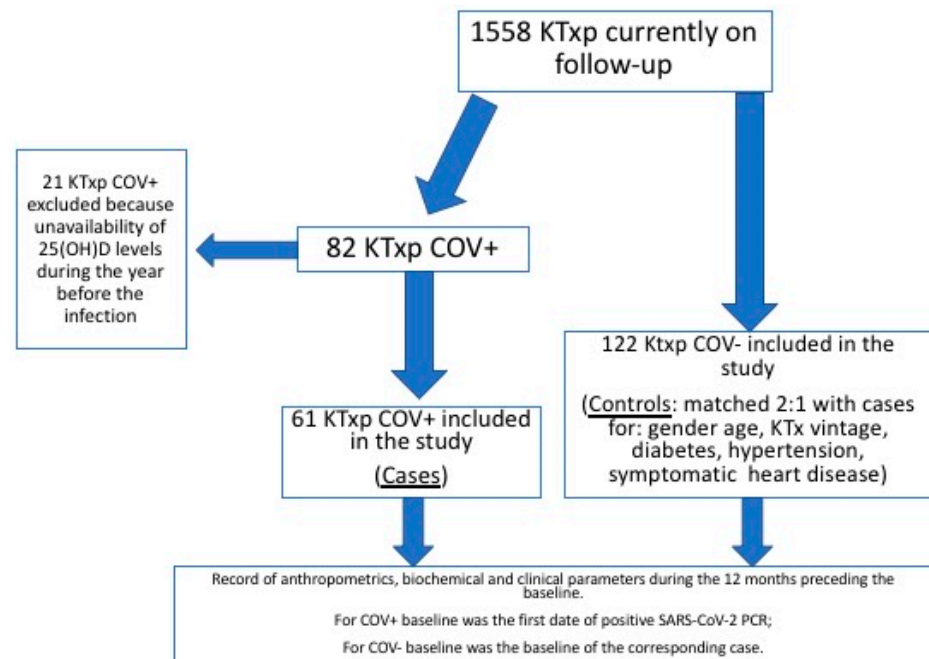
1558 KTxp currently on follow-up

21 KTxp COV+ excluded because unavailability of 25(OH)D levels during the year before the infection

82 KTxp COV+

61 KTxp COV+ included in the study

(Cases)

122 Ktxp COV- included in the study

(Controls: matched 2:1 with cases for: gender age, KTx vintage, diabetes, hypertension, symptomatic heart disease)

Record of anthropometrics, biochemical and clinical parameters during the 12 months preceding the baseline.

For COV+ baseline was the first date of positive SARS-CoV-2 PCR;

For COV- baseline was the baseline of the corresponding case.